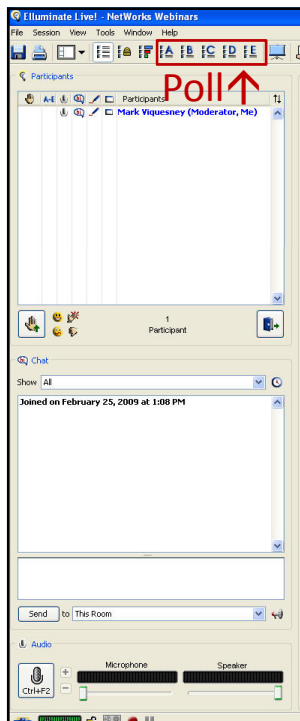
Elluminate Live! - NetWorks Webinars

File Session View Tools Window Help

A B C D E

Poll

Participants

A-E

Participants

Mark Viquesney (Moderator, Me)

1
Participant

Chat

Show All

Joined on February 25, 2009 at 1:08 PM

Send to This Room

Audio

Microphone

Speaker

Ctrl+F2